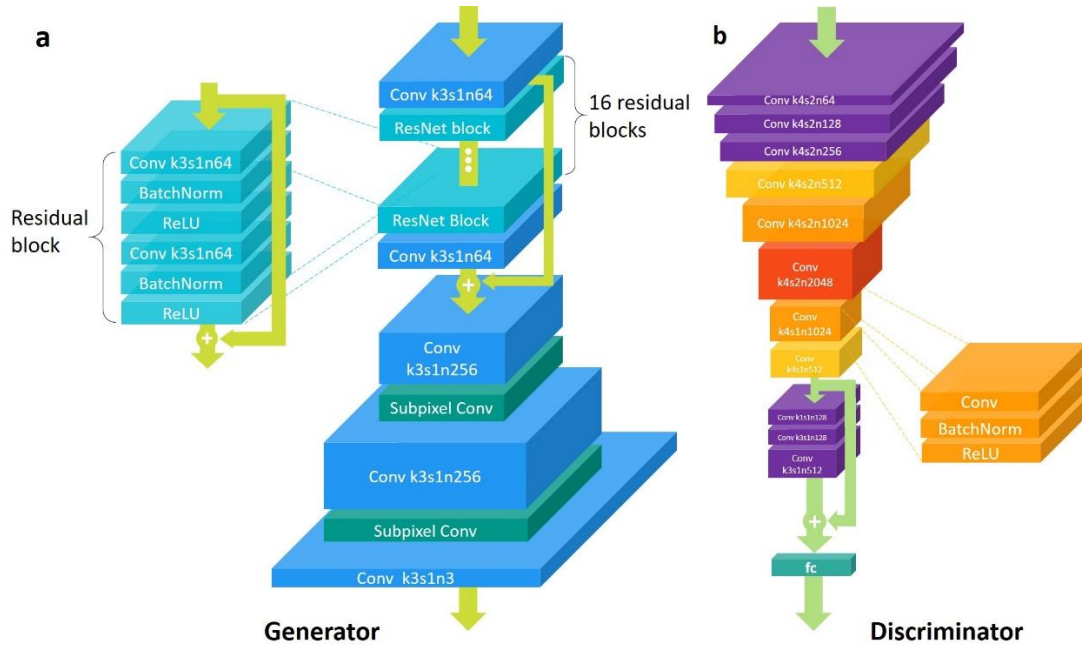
a

Residual block

Conv k3s1n64
BatchNorm
ReLU
Conv k3s1n64
BatchNorm
ReLU
+

Conv k3s1n64
ResNet block
16 residual blocks
ResNet Block
Conv k3s1n64
+
Conv k3s1n256
Subpixel Conv
Conv k3s1n256
Subpixel Conv
Conv k3s1n3

Generator

b

Conv k4s2n64
Conv k4s2n128
Conv k4s2n256
Conv k4s2n512
Conv k4s2n1024
Conv k4s2n2048
Conv k4s1n1024
Conv k4s1n512
Conv k1s1n128
Conv k3s1n128
Conv k3s1n512
+
fc

Conv
BatchNorm
ReLU

Discriminator